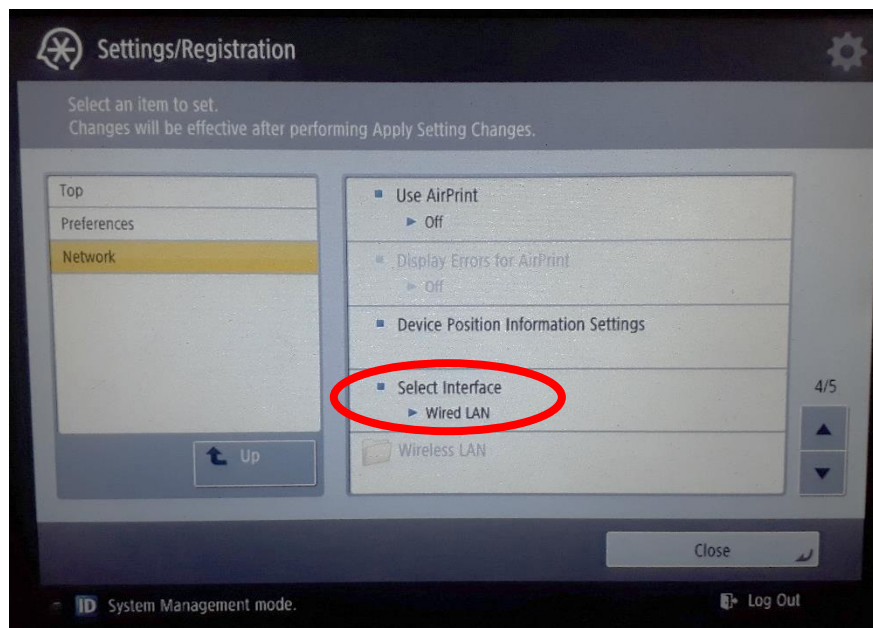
Settings/Registration

Select an item to set.
Changes will be effective after performing Apply Setting Changes.

Top
Preferences
Network

Up

Use AirPrint
Off

Display Errors for AirPrint
Off

Device Position Information Settings

Select Interface
Wired LAN

Wireless LAN

4/5

Close

ID System Management mode.

Log Out